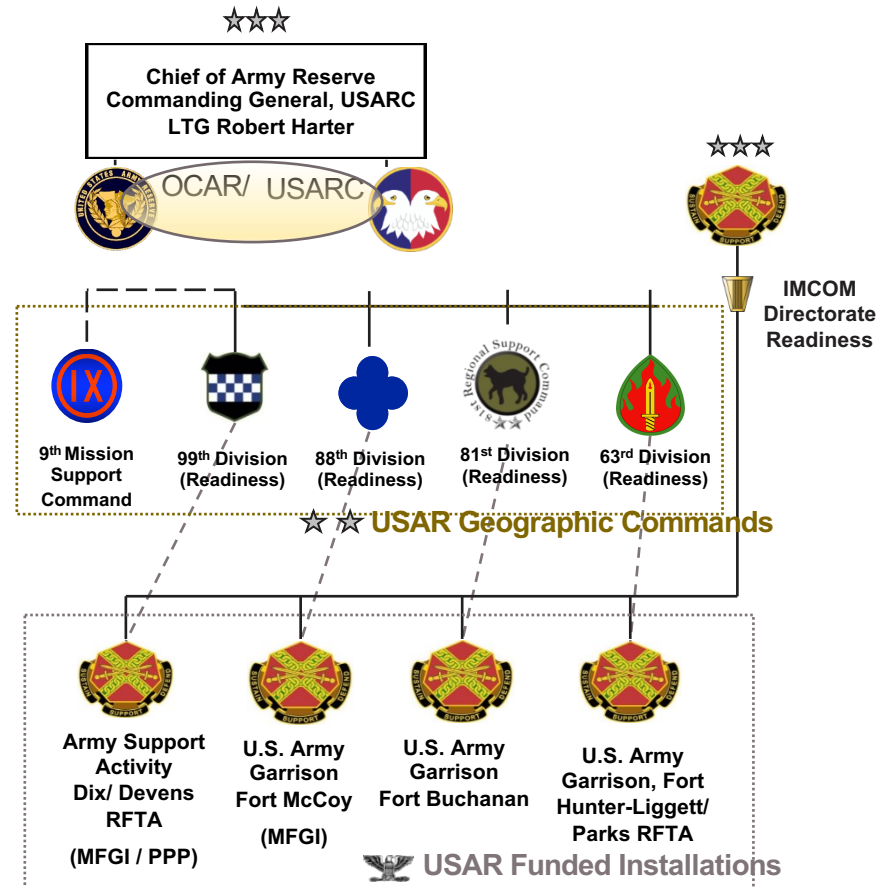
Chief of Army Reserve
Commanding General, USARC
LTG Robert Harter

OCAR/ USARC

UNITED STATES ARMY RESERVE

IMCOM Directorate Readiness

IX

9th Mission Support Command

99th Division (Readiness)

88th Division (Readiness)

81st Regional Support Command

81st Division (Readiness)

63rd Division (Readiness)

USAR Geographic Commands

SUSTAIN SUPPORT DEFEND

Army Support Activity Dix/ Devens RFTA

(MFGI / PPP)

U.S. Army Garrison Fort McCoy

(MFGI)

U.S. Army Garrison Fort Buchanan

U.S. Army Garrison, Fort Hunter-Liggett/ Parks RFTA

USAR Funded Installations